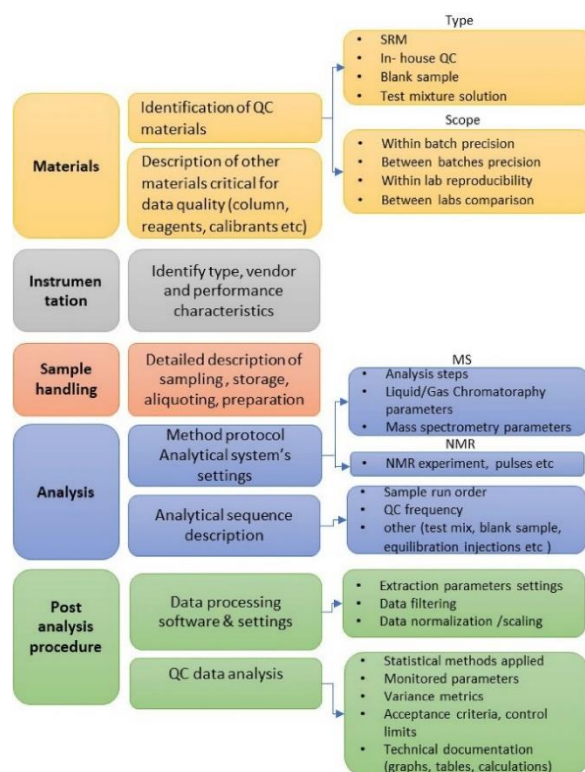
Materials

Identification of QC materials

Type
- SRM
- In- house QC
- Blank sample
- Test mixture solution

Scope
- Within batch precision
- Between batches precision
- Within lab reproducibility
- Between labs comparison

Description of other materials critical for data quality (column, reagents, calibrants etc)

Instrumen tation

Identify type, vendor and performance characteristics

Sample handling

Detailed description of sampling , storage, aliquoting, preparation

Analysis

Method protocol Analytical system's settings

MS
- Analysis steps
- Liquid/Gas Chromatoraphy parameters
- Mass spectrometry parameters

NMR
- NMR experiment, pulses etc

Analytical sequence description

- Sample run order
- QC frequency
- other (test mix, blank sample, equilibration injections etc )

Post analysis procedure

Data processing software & settings

- Extraction parameters settings
- Data filtering
- Data normalization /scaling

QC data analysis

- Statistical methods applied
- Monitored parameters
- Variance metrics
- Acceptance criteria, control limits
- Technical documentation (graphs, tables, calculations)